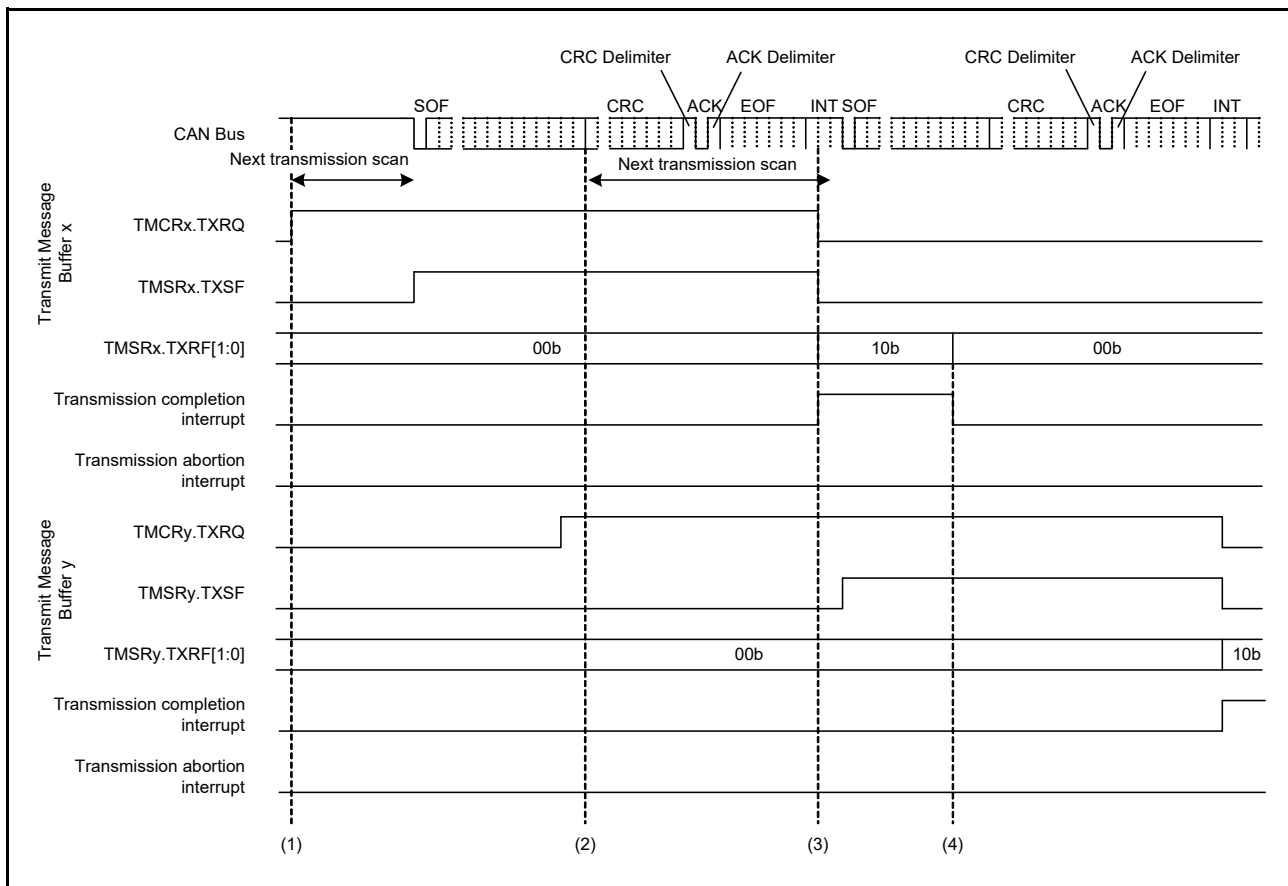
CRC Delimiter
ACK Delimiter
CRC Delimiter
ACK Delimiter

SOF
CRC
ACK
EOF
INT
SOF
CRC
ACK
EOF
INT

CAN Bus
Next transmission scan
Next transmission scan

Transmit Message Buffer x
TMCRx.TXRQ
TMSRx.TXSF
TMSRx.TXRF[1:0]
00b
10b
00b
Transmission completion interrupt
Transmission abortion interrupt

Transmit Message Buffer y
TMCRy.TXRQ
TMSRy.TXSF
TMSRy.TXRF[1:0]
00b
10b
Transmission completion interrupt
Transmission abortion interrupt

(1)
(2)
(3)
(4)